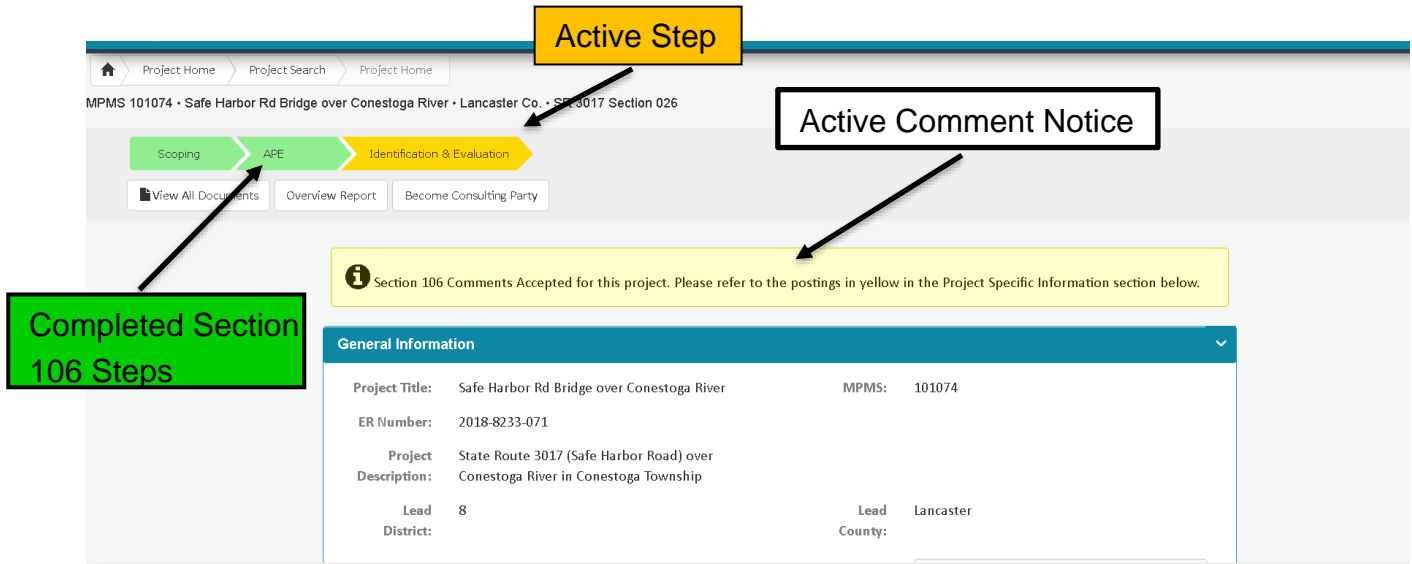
Active Step

Project Home | Project Search | Project Home

MPMS 101074 • Safe Harbor Rd Bridge over Conestoga River • Lancaster Co. • SR 3017 Section 026

Active Comment Notice

Scoping | APE | Identification & Evaluation

View All Documents | Overview Report | Become Consulting Party

Section 106 Comments Accepted for this project. Please refer to the postings in yellow in the Project Specific Information section below.

Completed Section 106 Steps

General Information

| | | | |
|---|---|---|---|
| Project Title: | Safe Harbor Rd Bridge over Conestoga River | MPMS: | 101074 |
| ER Number: | 2018-8233-071 | | |
| Project Description: | State Route 3017 (Safe Harbor Road) over Conestoga River in Conestoga Township | | |
| Lead District: | 8 | Lead County: | Lancaster |